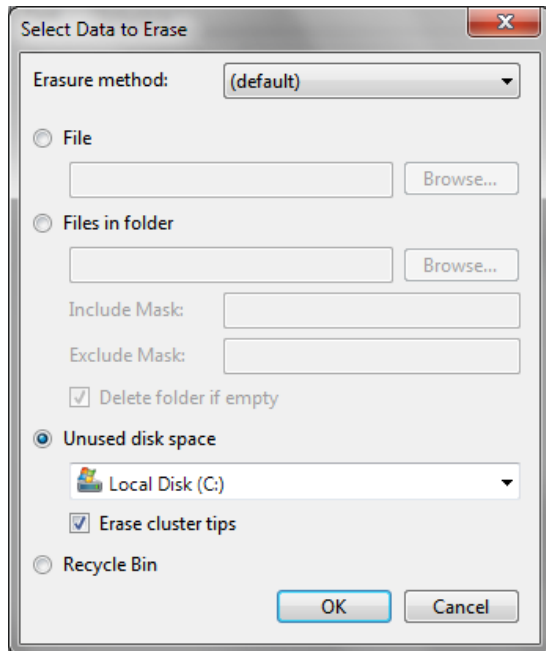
Select Data to Erase

x

Erasure method: (default)

File

Browse...

Files in folder

Browse...

Include Mask:

Exclude Mask:

Delete folder if empty

Unused disk space

Local Disk (C:)

Erase cluster tips

Recycle Bin

OK

Cancel